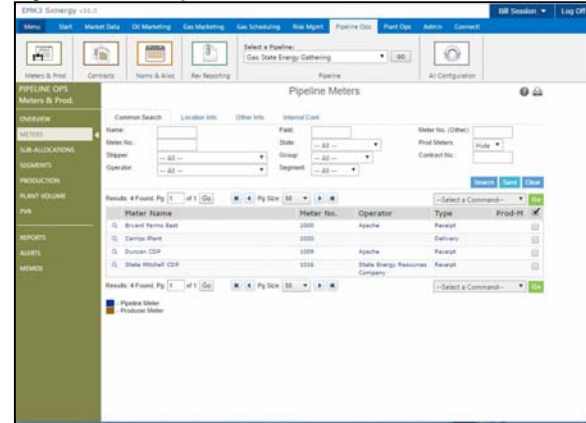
EMC3 Synergy v16.0

Bill Session ▾ Log Off

Menu Start Market Data Oil Marketing Gas Marketing Gas Scheduling Risk Mgmt Pipeline Ops Plant Ops Admin Connect

Meters & Prod Contracts Noms & Allocs Rev Reporting

Select a Pipeline:
Gas State Energy Gathering
GO
Pipeline

AI Configuration

PIPELINE OPS
Meters & Prod.

OVERVIEW
METERS
SUB-ALLOCATIONS
SEGMENTS
PRODUCTION
PLANT VOLUME
PVR

REPORTS
ALERTS
MEMOS

Pipeline Meters

Common Search Location Info Other Info Internal Cont.

Name:
Meter No.:
Shipper: -- All --
Operator: -- All --
Field:
State: -- All --
Group: -- All --
Segment: -- All --
Meter No. (Other):
Prod Meters: Hide
Contract No.:

Search Save Clear

Results: 4 Found. Pg 1 of 1 Go Pg Size 50
--Select a Command-- Go

| | Meter Name | Meter No. | Operator | Type | Prod-M |
|---|---|---|---|---|---|
| | Bryant Farms East | 1000 | Apache | Receipt | |
| | Carrion Plant | 1020 | | Delivery | |
| | Duncan CDP | 1009 | Apache | Receipt | |
| | State Mitchell CDP | 1016 | State Energy Resources Company | Receipt | |

Results: 4 Found. Pg 1 of 1 Go Pg Size 50
--Select a Command-- Go

- Pipeline Meter
- Producer Meter